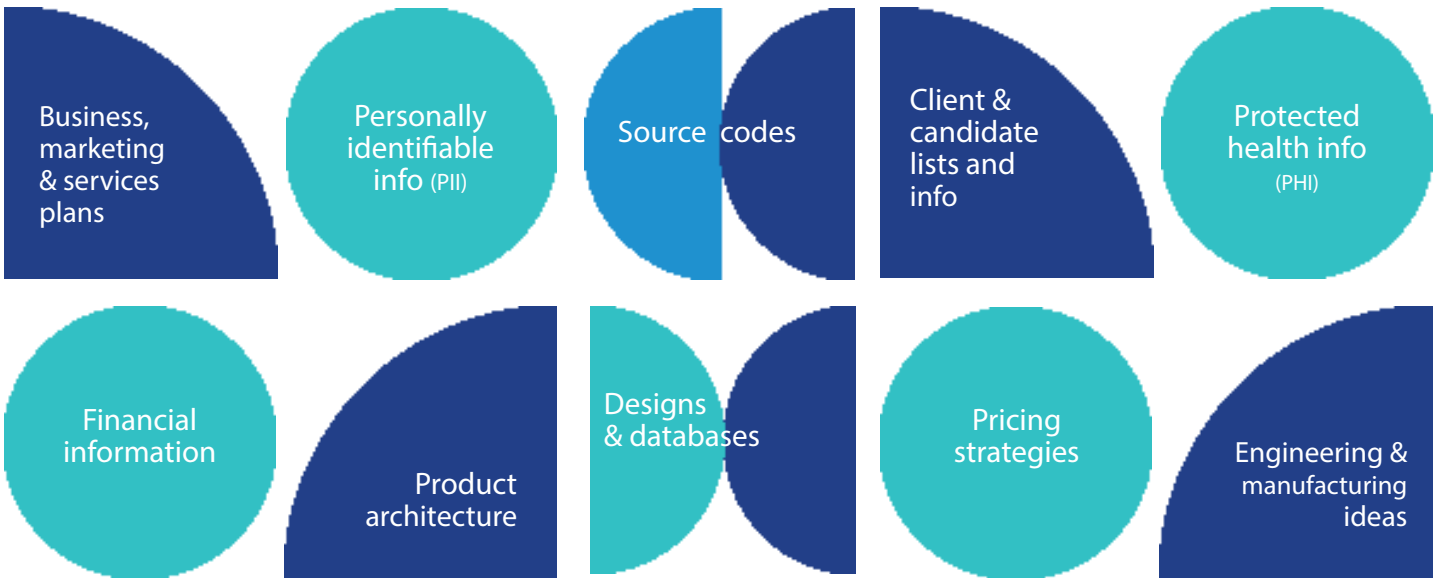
Business, marketing & services plans

Personally identifiable info (PII)

Source codes

Client & candidate lists and info

Protected health info (PHI)

Financial information

Product architecture

Designs & databases

Pricing strategies

Engineering & manufacturing ideas